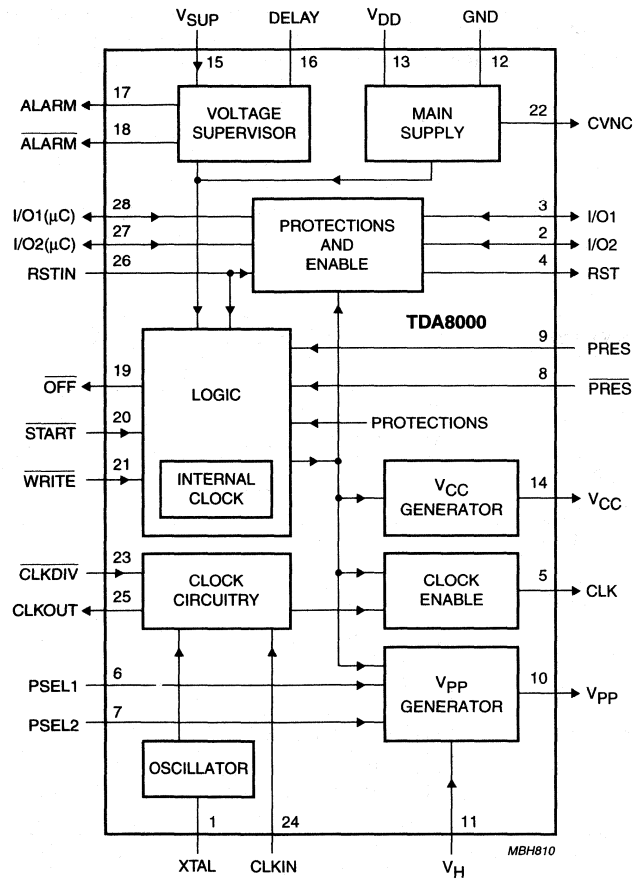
$V_{SUP}$ DELAY $V_{DD}$ GND

15 16 13 12

ALARM 17
$\overline{ALARM}$ 18

VOLTAGE SUPERVISOR

MAIN SUPPLY

22 CVNC

I/O1(µC) 28
I/O2(µC) 27
RSTIN 26

PROTECTIONS AND ENABLE

3 I/O1
2 I/O2
4 RST

TDA8000

9 PRES
8 $\overline{PRES}$

$\overline{OFF}$ 19
$\overline{START}$ 20
$\overline{WRITE}$ 21

LOGIC

PROTECTIONS

INTERNAL CLOCK

$V_{CC}$ GENERATOR

14 $V_{CC}$

$\overline{CLKDIV}$ 23
CLKOUT 25

CLOCK CIRCUITRY

CLOCK ENABLE

5 CLK

PSEL1 6
PSEL2 7

$V_{PP}$ GENERATOR

10 $V_{PP}$

OSCILLATOR

1 24 11

XTAL CLKIN $V_H$

MBH810